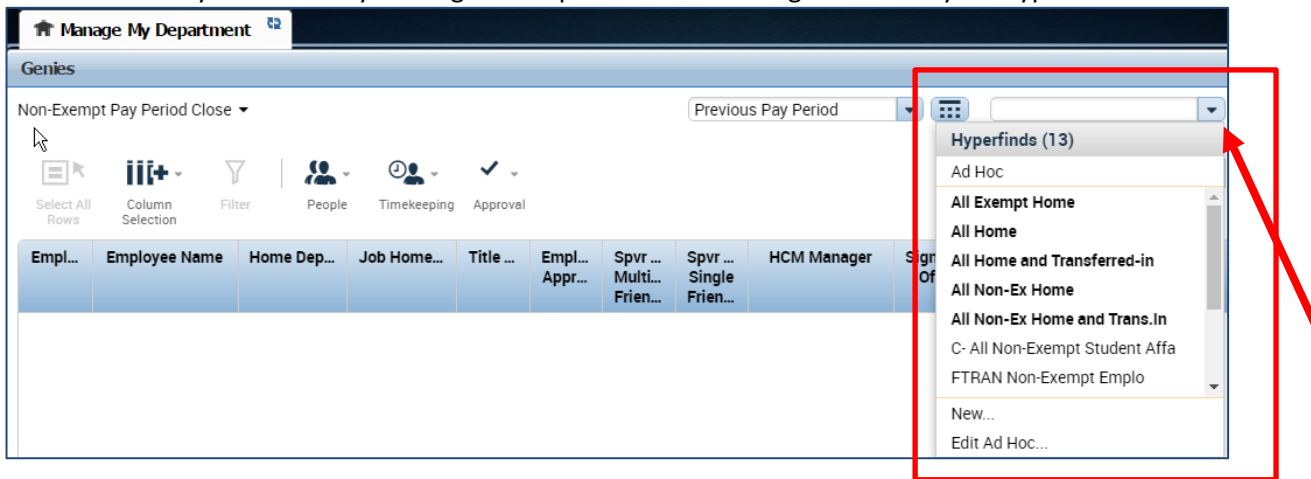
Manage My Department

Genies

Non-Exempt Pay Period Close

Previous Pay Period

Select All Rows
Column Selection
Filter
People
Timekeeping
Approval

| Empl... | Employee Name | Home Dep... | Job Home... | Title ... | Empl... Appr... | Spvr ... Multi... Frien... | Spvr ... Single Frien... | HCM Manager | Sign Of |
|---|---|---|---|---|---|---|---|---|---|

Hyperfinds (13)
Ad Hoc
All Exempt Home
All Home
All Home and Transferred-in
All Non-Ex Home
All Non-Ex Home and Trans.In
C- All Non-Exempt Student Affa
FTRAN Non-Exempt Emplo
New...
Edit Ad Hoc...